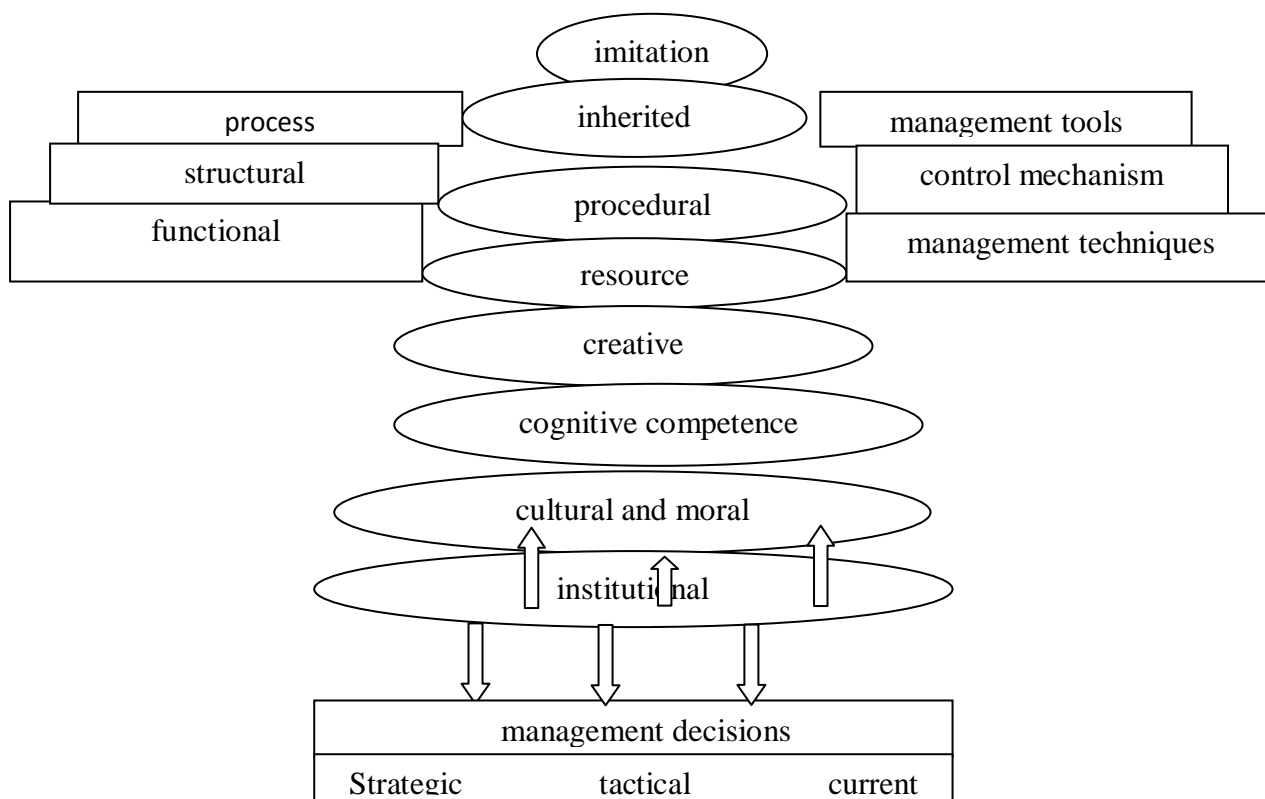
imitation

process

inherited

management tools

structural

control mechanism

procedural

functional

management techniques

resource

creative

cognitive competence

cultural and moral

institutional

management decisions

Strategic tactical current